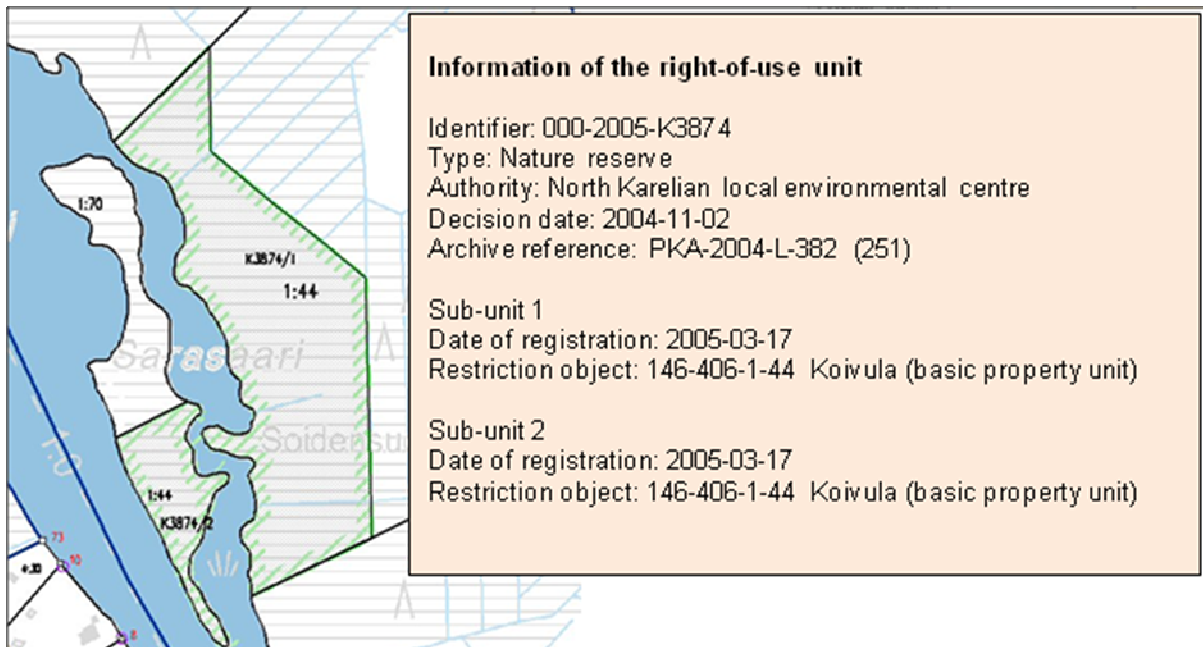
1:70

K3874/1

1:44

Sarasaari

Soidensu

1:44

K3874/2

73

10

Information of the right-of-use unit

Identifier: 000-2005-K3874
Type: Nature reserve
Authority: North Karelian local environmental centre
Decision date: 2004-11-02
Archive reference: PKA-2004-L-382 (251)

Sub-unit 1
Date of registration: 2005-03-17
Restriction object: 146-406-1-44 Koivula (basic property unit)

Sub-unit 2
Date of registration: 2005-03-17
Restriction object: 146-406-1-44 Koivula (basic property unit)